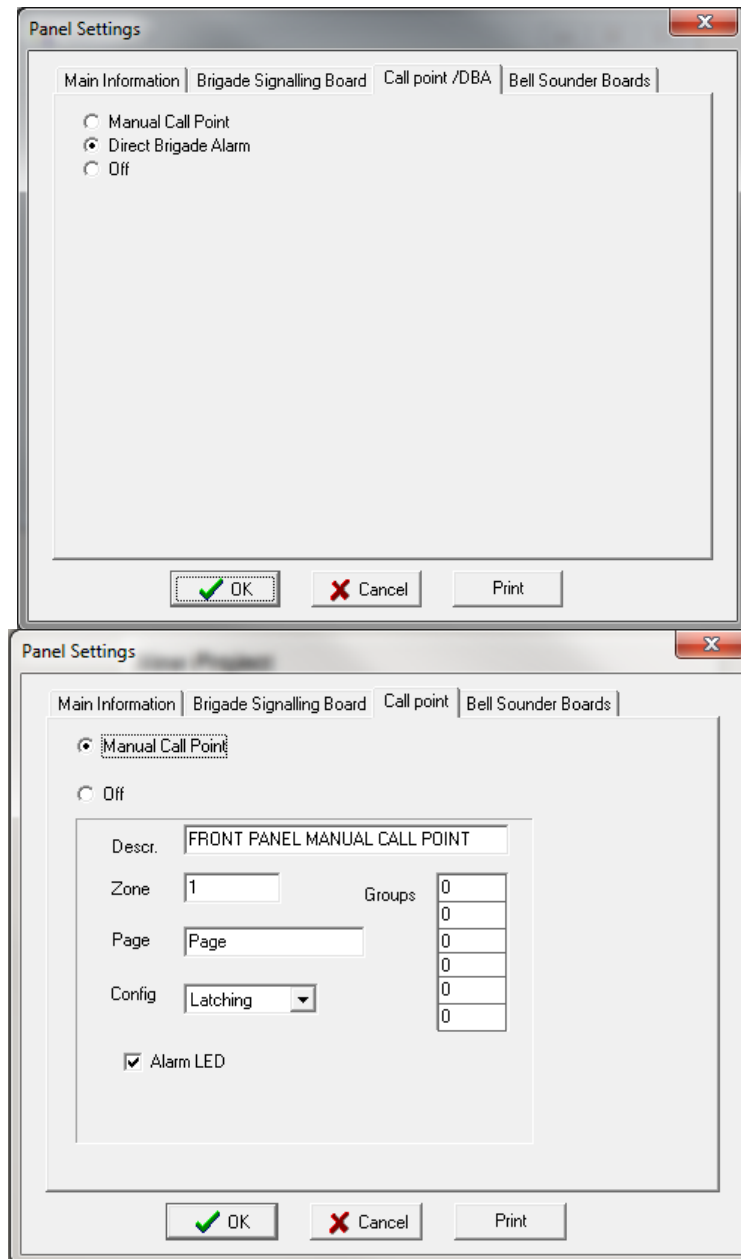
Panel Settings

Main Information | Brigade Signalling Board | Call point /DBA | Bell Sounder Boards

Manual Call Point
Direct Brigade Alarm
Off

OK
Cancel
Print

Panel Settings

Main Information | Brigade Signalling Board | Call point | Bell Sounder Boards

Manual Call Point

Off

Descr. FRONT PANEL MANUAL CALL POINT

Zone 1

Groups 0 0 0 0 0 0

Page Page

Config Latching

Alarm LED

OK
Cancel
Print